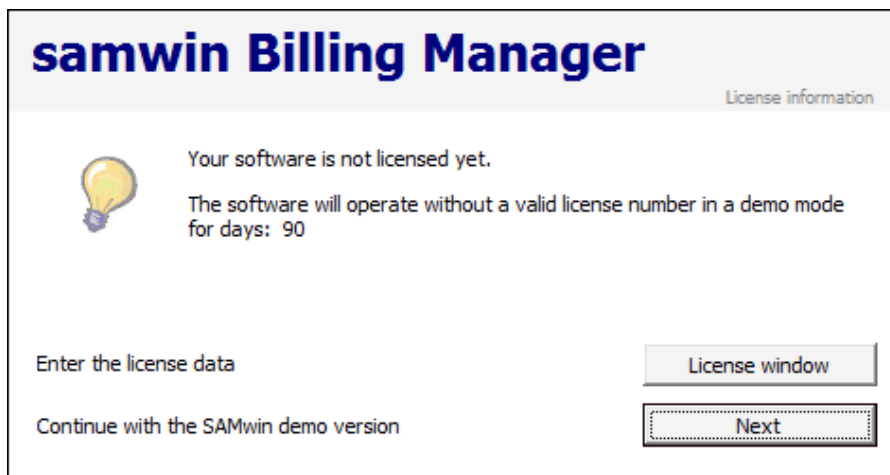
samwin Billing Manager

License information

Your software is not licensed yet.

The software will operate without a valid license number in a demo mode for days: 90

Enter the license data

License window

Continue with the SAMwin demo version

Next